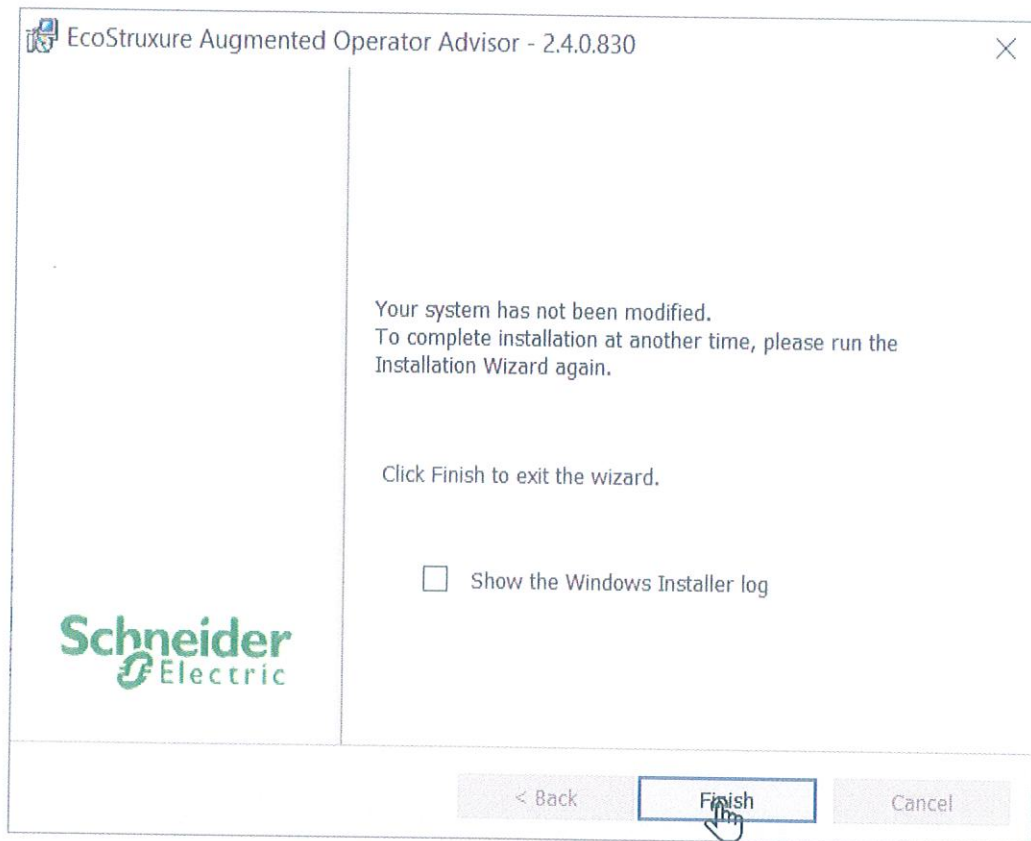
EcoStruxure Augmented Operator Advisor - 2.4.0.830

×

Your system has not been modified.
To complete installation at another time, please run the Installation Wizard again.

Click Finish to exit the wizard.

Show the Windows Installer log

Schneider Electric

< Back

Finish

Cancel